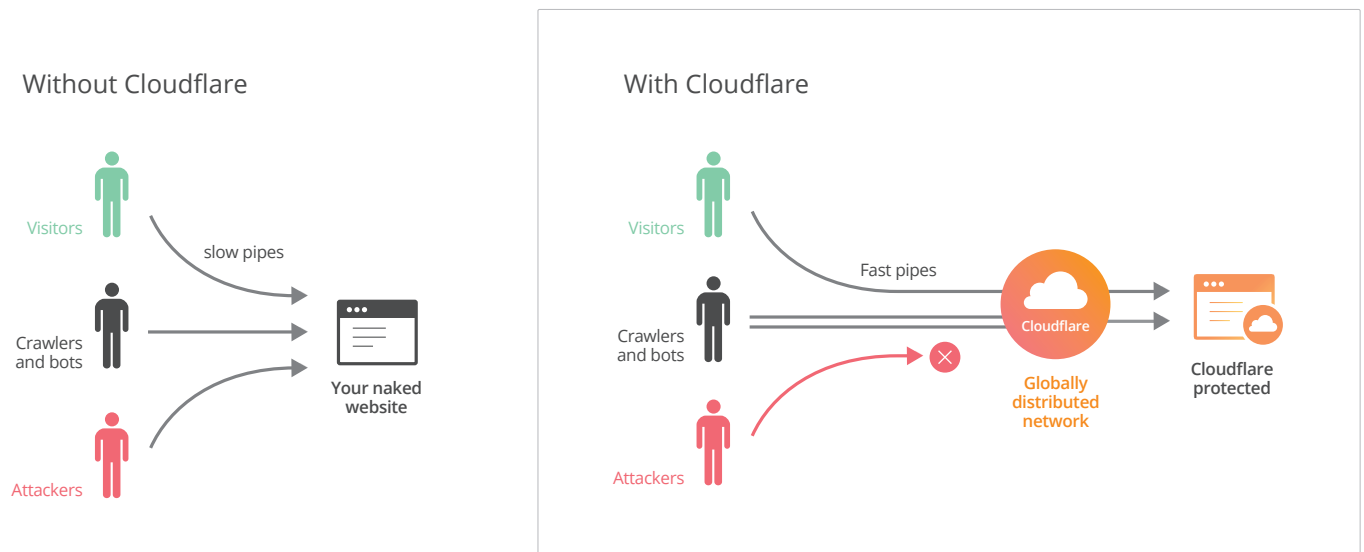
Without Cloudflare

Visitors

slow pipes

Crawlers and bots

Your naked website

Attackers

With Cloudflare

Visitors

Fast pipes

Crawlers and bots

Cloudflare

Globally distributed network

Cloudflare protected

Attackers